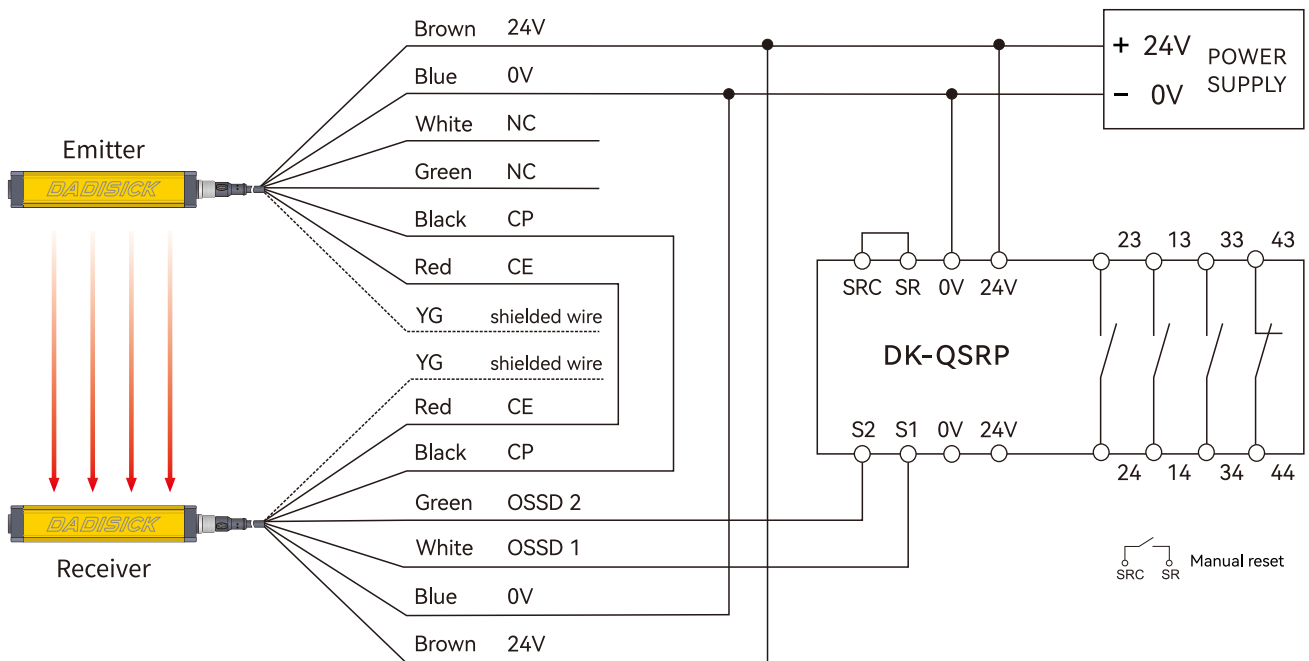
Brown 24V
Blue 0V
White NC
Green NC
Black CP
Red CE
YG shielded wire
YG shielded wire
Red CE
Black CP
Green OSSD 2
White OSSD 1
Blue 0V
Brown 24V

Emitter
DADISICK
DADISICK
Receiver

+ 24V
– 0V
POWER SUPPLY

SRC SR 0V 24V
DK-QSRP
S2 S1 0V 24V

23 13 33 43
24 14 34 44

SRC SR Manual reset